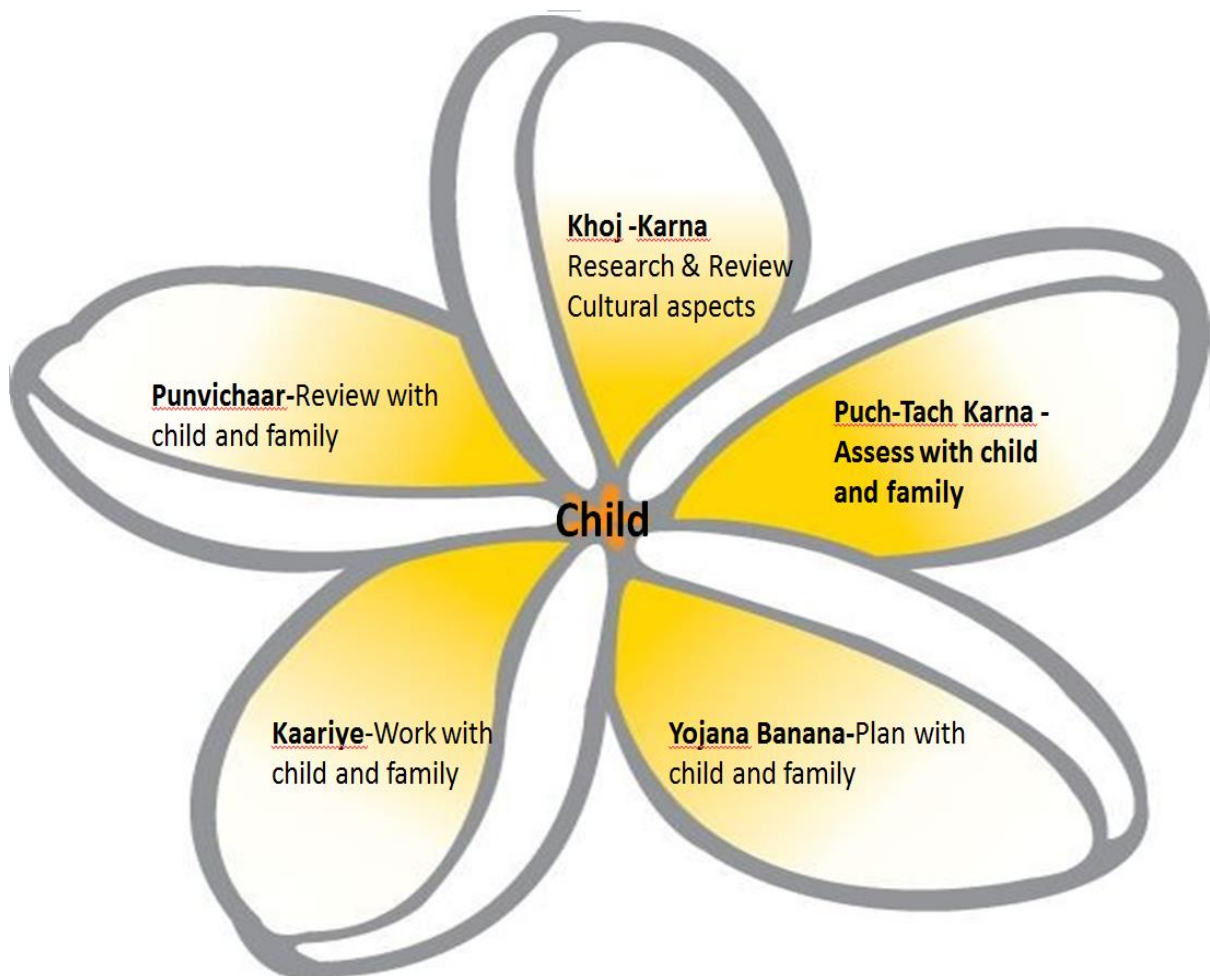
**Khoj -Karna**
Research & Review
Cultural aspects

**Punvichaar-**Review with child and family

**Puch-Tach Karna - Assess with child and family**

Child

**Kaariye**-Work with child and family

**Yojana Banana-**Plan with child and family